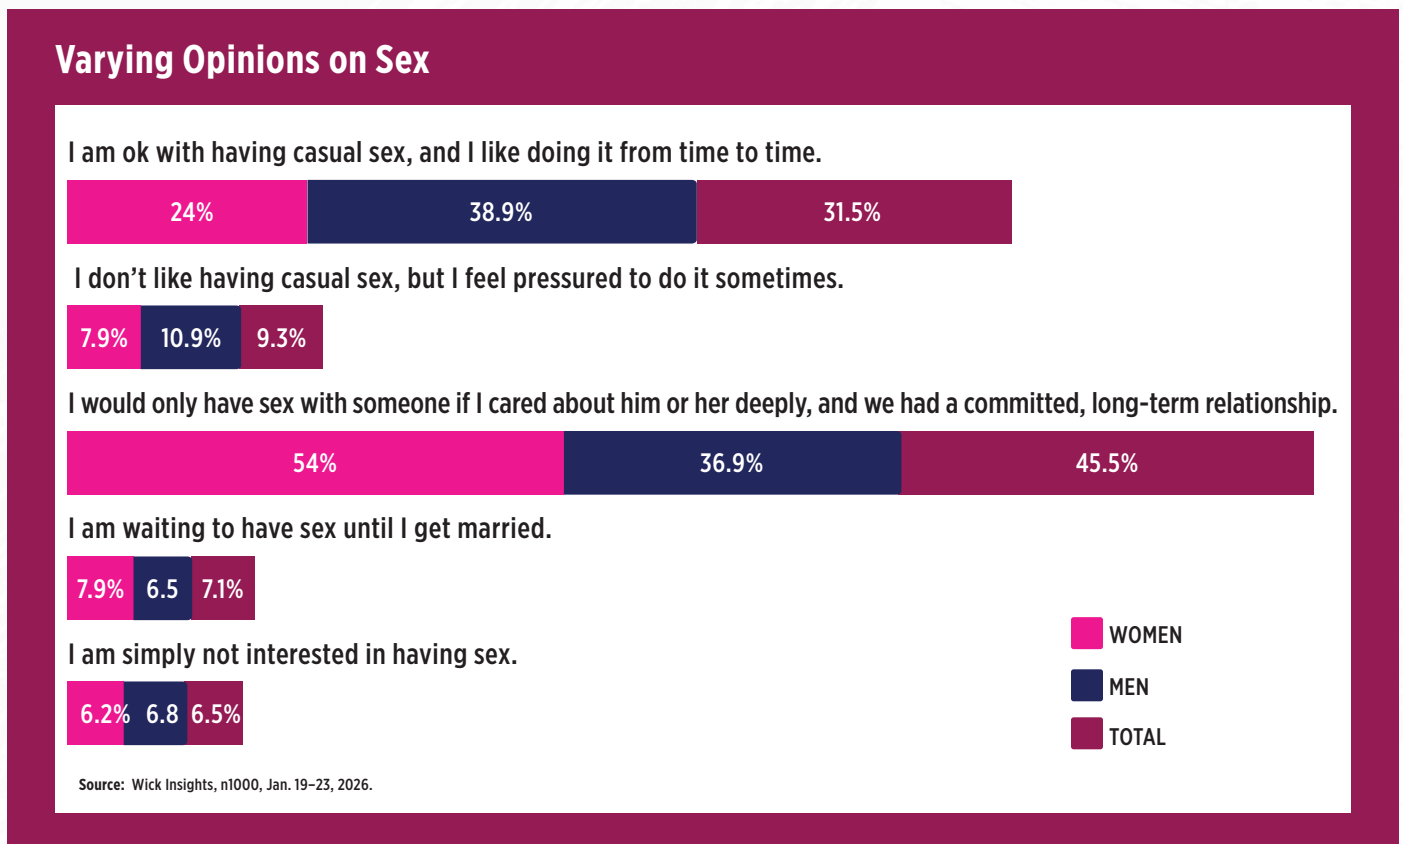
Varying Opinions on Sex

I am ok with having casual sex, and I like doing it from time to time.

24% 38.9% 31.5%

I don't like having casual sex, but I feel pressured to do it sometimes.

7.9% 10.9% 9.3%

I would only have sex with someone if I cared about him or her deeply, and we had a committed, long-term relationship.

54% 36.9% 45.5%

I am waiting to have sex until I get married.

7.9% 6.5 7.1%

I am simply not interested in having sex.

6.2% 6.8 6.5%

WOMEN
MEN
TOTAL

Source: Wick Insights, n1000, Jan. 19–23, 2026.